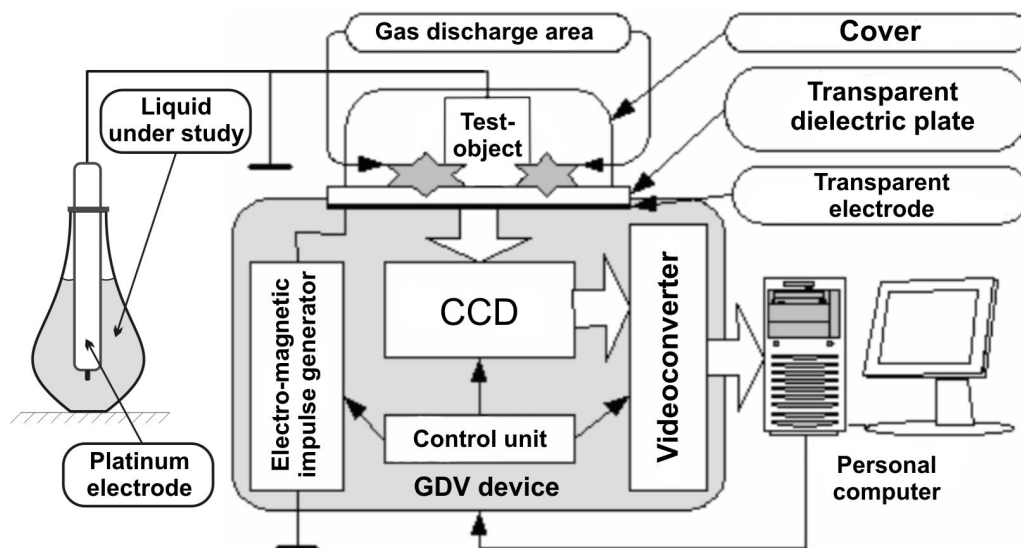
Gas discharge area

Cover

Liquid under study

Test-object

Transparent dielectric plate

Transparent electrode

Electro-magnetic impulse generator

CCD

Videoconverter

Control unit

GDV device

Platinum electrode

Personal computer